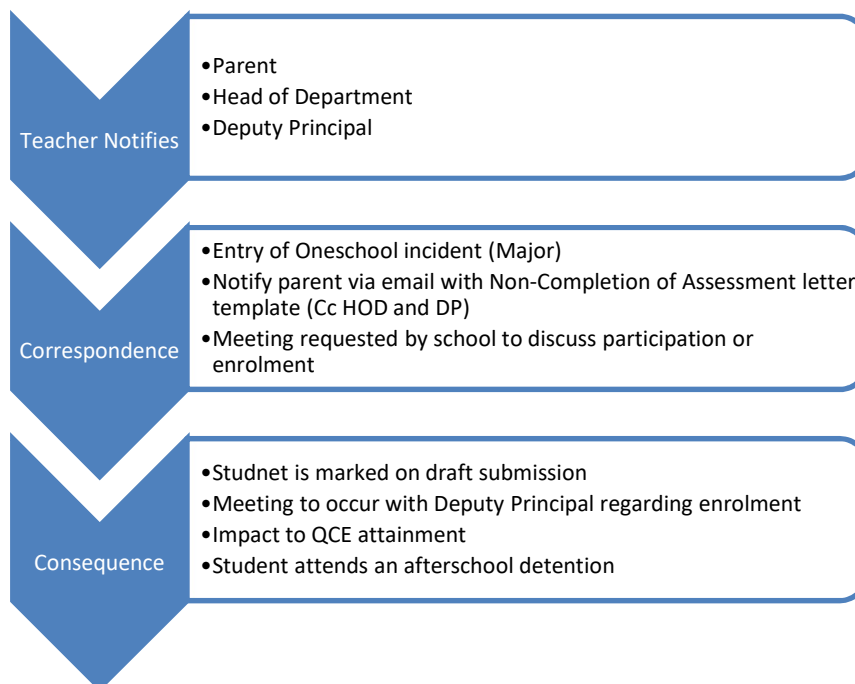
Teacher Notifies

•Parent
•Head of Department
•Deputy Principal

Correspondence

•Entry of Oneschool incident (Major)
•Notify parent via email with Non-Completion of Assessment letter template (Cc HOD and DP)
•Meeting requested by school to discuss participation or enrolment

Consequence

•Studnet is marked on draft submission
•Meeting to occur with Deputy Principal regarding enrolment
•Impact to QCE attainment
•Student attends an afterschool detention